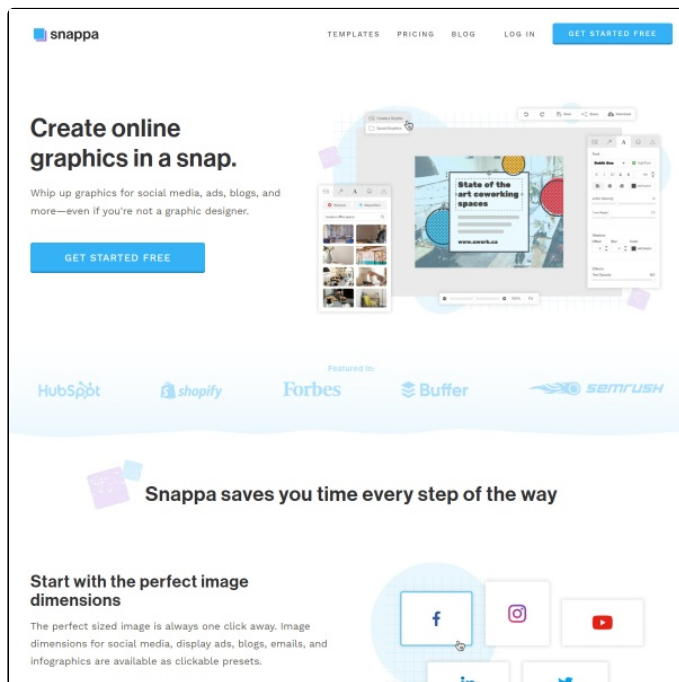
snappa

TEMPLATES PRICING BLOG LOG IN GET STARTED FREE

Create online graphics in a snap.

Whip up graphics for social media, ads, blogs, and more—even if you're not a graphic designer.

GET STARTED FREE

State of the art coworking spaces

www.owork.ca

Featured in:

HubSpot shopify Forbes Buffer SEMRUSH

Snappa saves you time every step of the way

Start with the perfect image dimensions

The perfect sized image is always one click away. Image dimensions for social media, display ads, blogs, emails, and infographics are available as clickable presets.